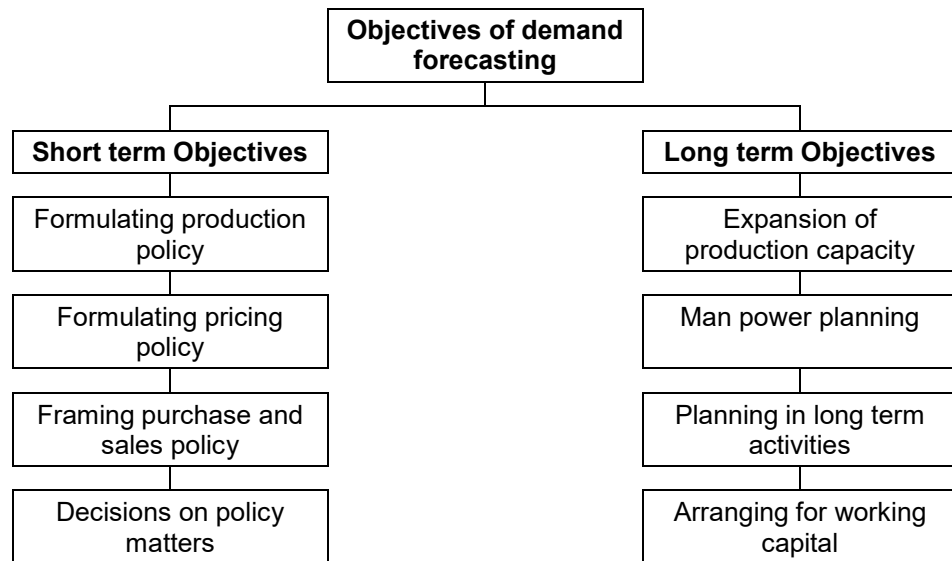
Objectives of demand forecasting

Short term Objectives

Formulating production policy

Formulating pricing policy

Framing purchase and sales policy

Decisions on policy matters

Long term Objectives

Expansion of production capacity

Man power planning

Planning in long term activities

Arranging for working capital